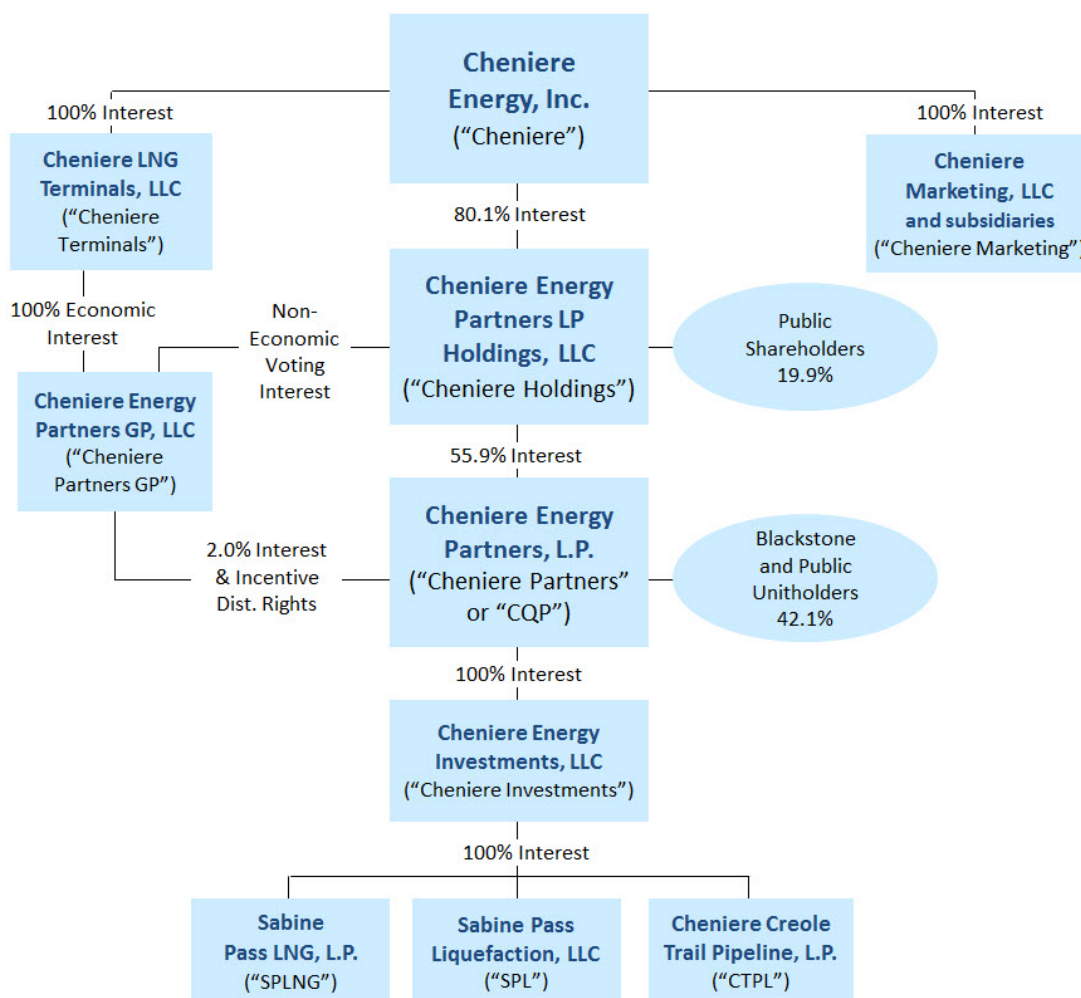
Cheniere Energy, Inc. ("Cheniere")

100% Interest

Cheniere LNG Terminals, LLC ("Cheniere Terminals")

100% Interest

Cheniere Marketing, LLC and subsidiaries ("Cheniere Marketing")

80.1% Interest

100% Economic Interest

Non-Economic Voting Interest

Cheniere Energy Partners LP Holdings, LLC ("Cheniere Holdings")

Public Shareholders 19.9%

Cheniere Energy Partners GP, LLC ("Cheniere Partners GP")

55.9% Interest

2.0% Interest & Incentive Dist. Rights

Cheniere Energy Partners, L.P. ("Cheniere Partners" or "CQP")

Blackstone and Public Unitholders 42.1%

100% Interest

Cheniere Energy Investments, LLC ("Cheniere Investments")

100% Interest

Sabine Pass LNG, L.P. ("SPLNG")

Sabine Pass Liquefaction, LLC ("SPL")

Cheniere Creole Trail Pipeline, L.P. ("CTPL")